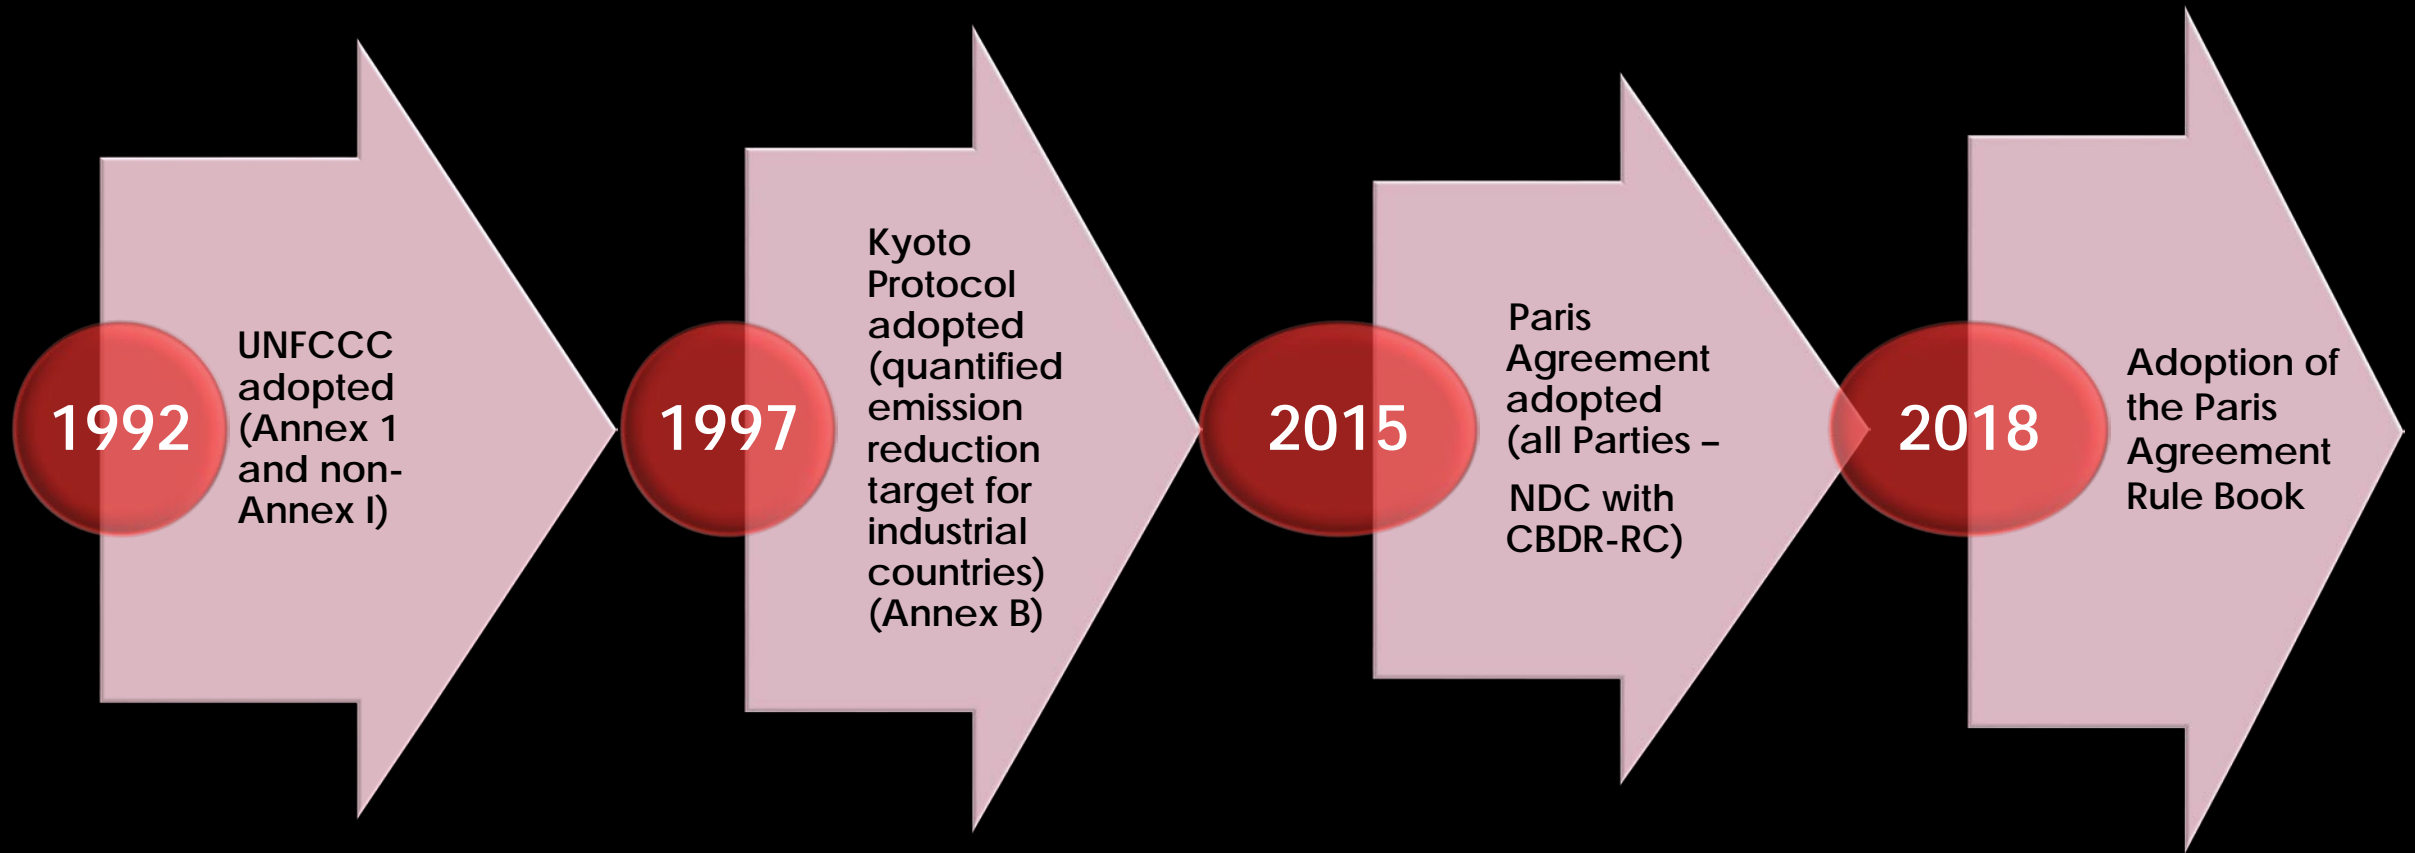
1992

UNFCCC adopted (Annex 1 and non-Annex I)

1997

Kyoto Protocol adopted (quantified emission reduction target for industrial countries) (Annex B)

2015

Paris Agreement adopted (all Parties –

NDC with CBDR-RC)

2018

Adoption of the Paris Agreement Rule Book